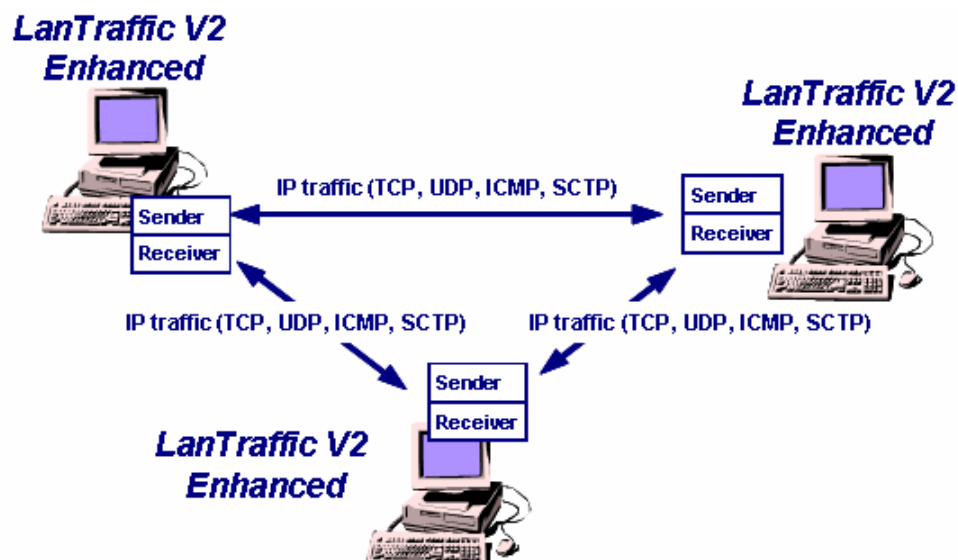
LanTraffic V2 Enhanced

LanTraffic V2 Enhanced

IP traffic (TCP, UDP, ICMP, SCTP)

Sender

Receiver

Sender

Receiver

IP traffic (TCP, UDP, ICMP, SCTP)

IP traffic (TCP, UDP, ICMP, SCTP)

Sender

Receiver

LanTraffic V2 Enhanced